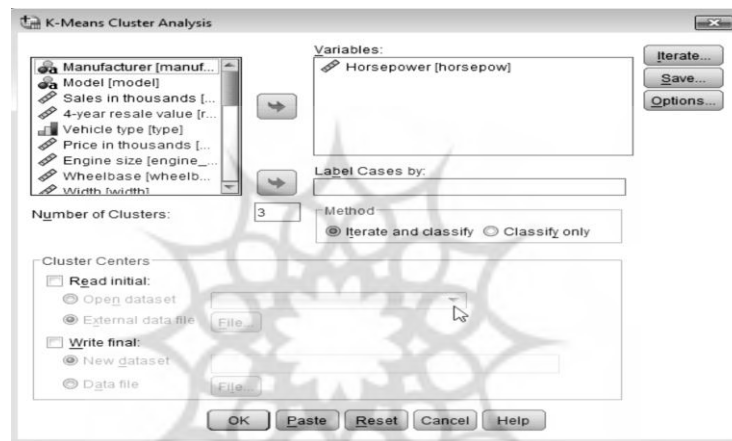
K-Means Cluster Analysis

Manufacturer [manuf...
Model [model]
Sales in thousands [...
4-year resale value [r...
Vehicle type [type]
Price in thousands [...
Engine size [engine_...
Wheelbase [wheelb...
Width [width]

Variables:
Horsepower [horsepow]

Iterate...
Save...
Options...

Label Cases by:

Number of Clusters: 3

Method
Iterate and classify
Classify only

Cluster Centers
Read initial:
Open dataset
External data file
File...
Write final:
New dataset
Data file
File...

OK
Paste
Reset
Cancel
Help